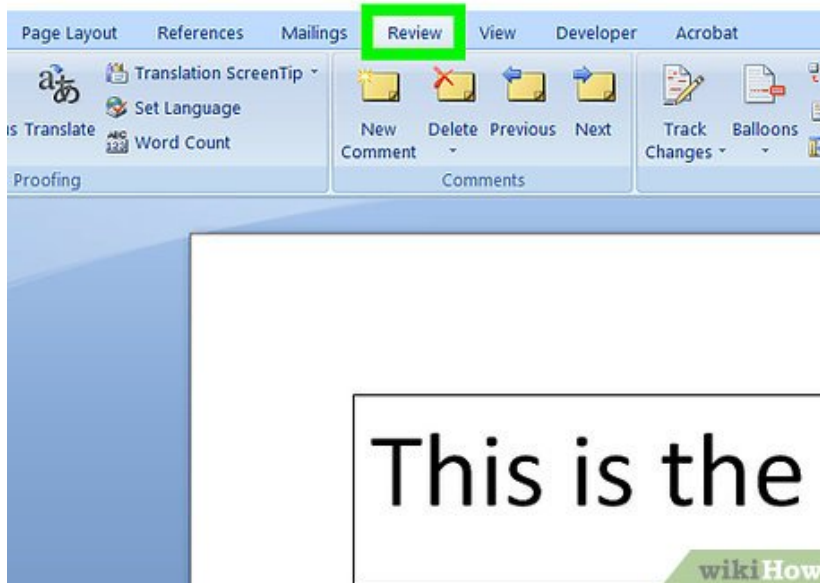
Page Layout References Mailings Review View Developer Acrobat

s Translate

Translation ScreenTip

Set Language

Word Count

Proofing

New Comment

Delete

Previous

Next

Comments

Track Changes

Balloons

This is the

wikiHow